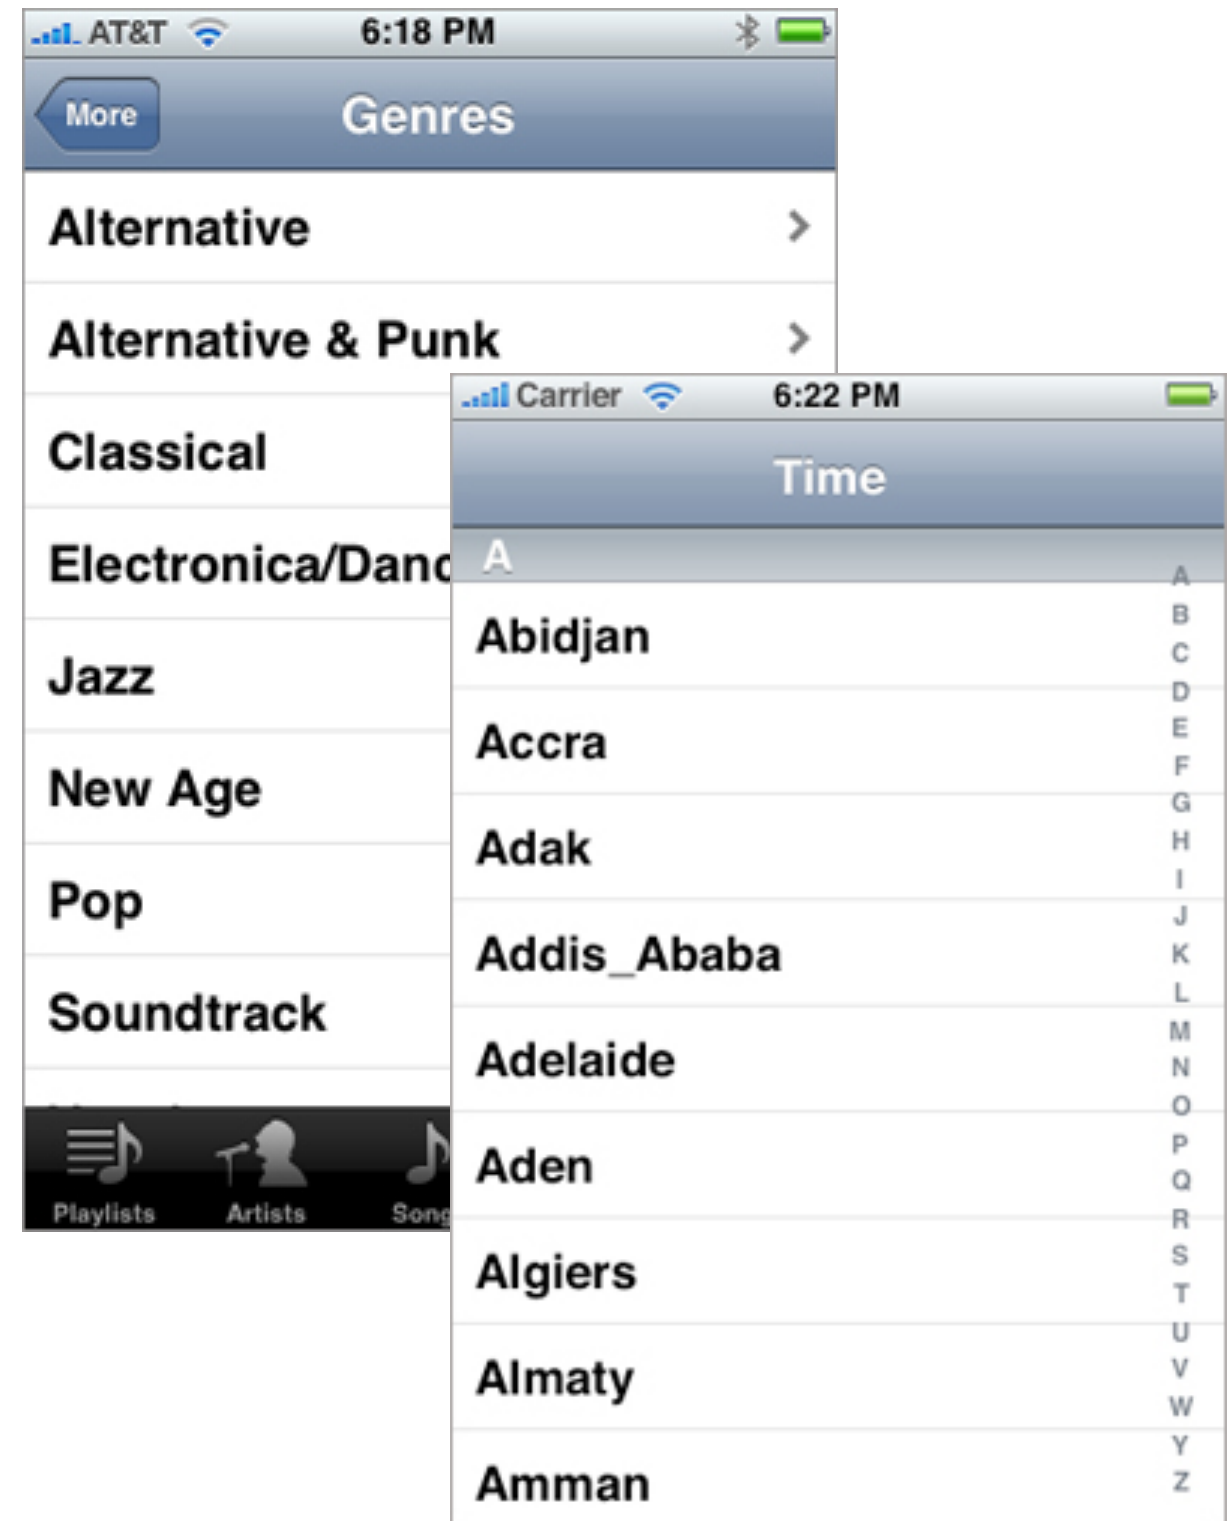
AT&T 6:18 PM

More

Genres

Alternative

Alternative & Punk

Classical

Electronica/Danc

Jazz

New Age

Pop

Soundtrack

Playlists Artists Song

Carrier 6:22 PM

Time

A

Abidjan

Accra

Adak

Addis_Ababa

Adelaide

Aden

Algiers

Almaty

Amman

A B C D E F G H I J K L M N O P Q R S T U V W Y Z